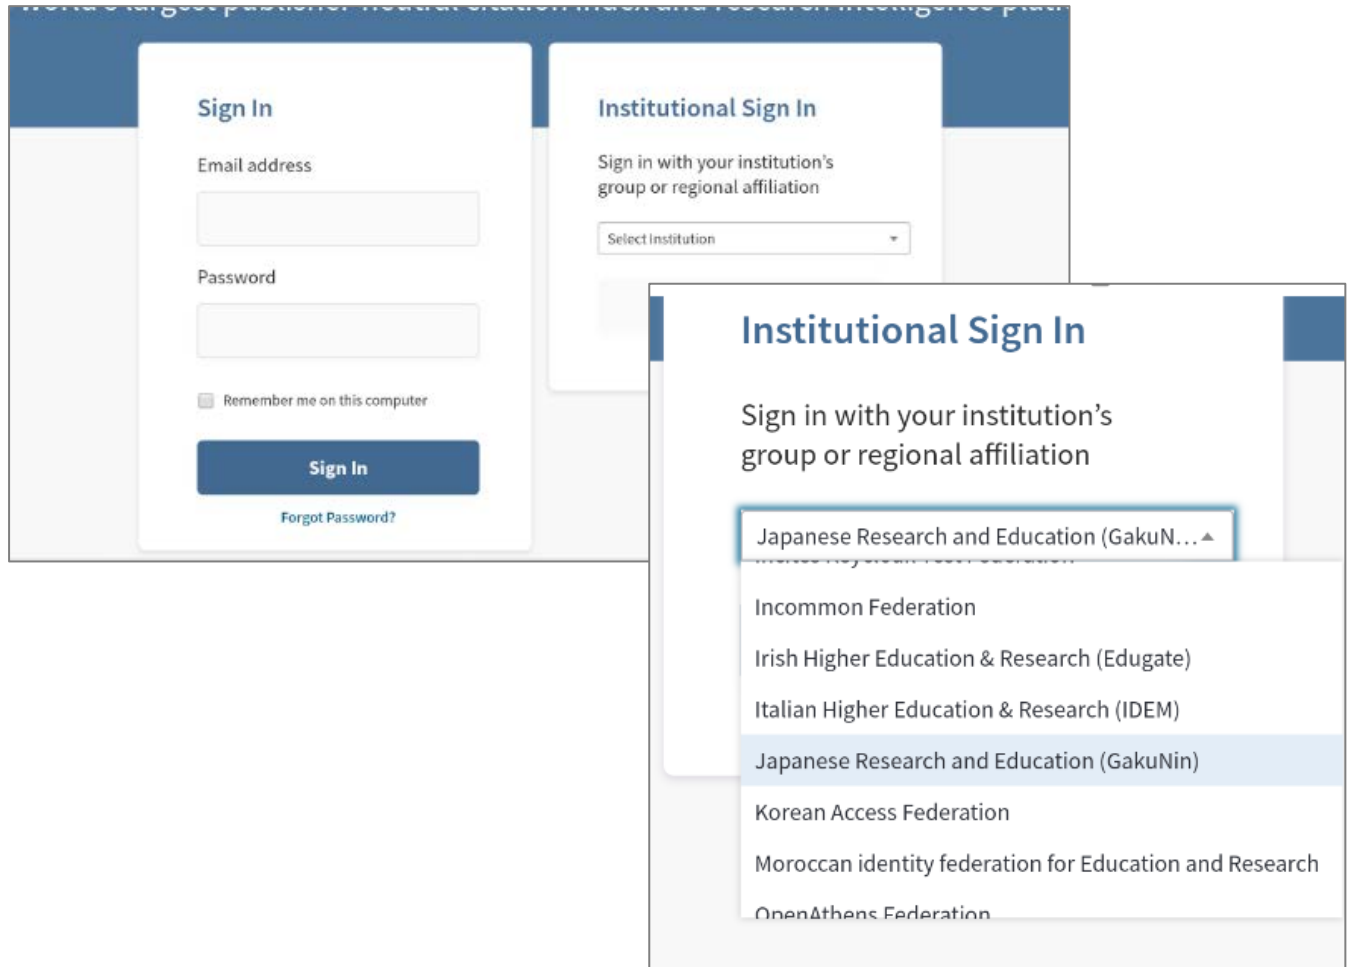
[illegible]

Sign In

Email address

Password

Remember me on this computer

Sign In

Forgot Password?

Institutional Sign In

Sign in with your institution's group or regional affiliation

Select Institution

Institutional Sign In

Sign in with your institution's group or regional affiliation

Japanese Research and Education (GakuN...

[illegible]

Incommon Federation

Irish Higher Education & Research (Edugate)

Italian Higher Education & Research (IDEM)

Japanese Research and Education (GakuNin)

Korean Access Federation

Moroccan identity federation for Education and Research

OpenAthens Federation